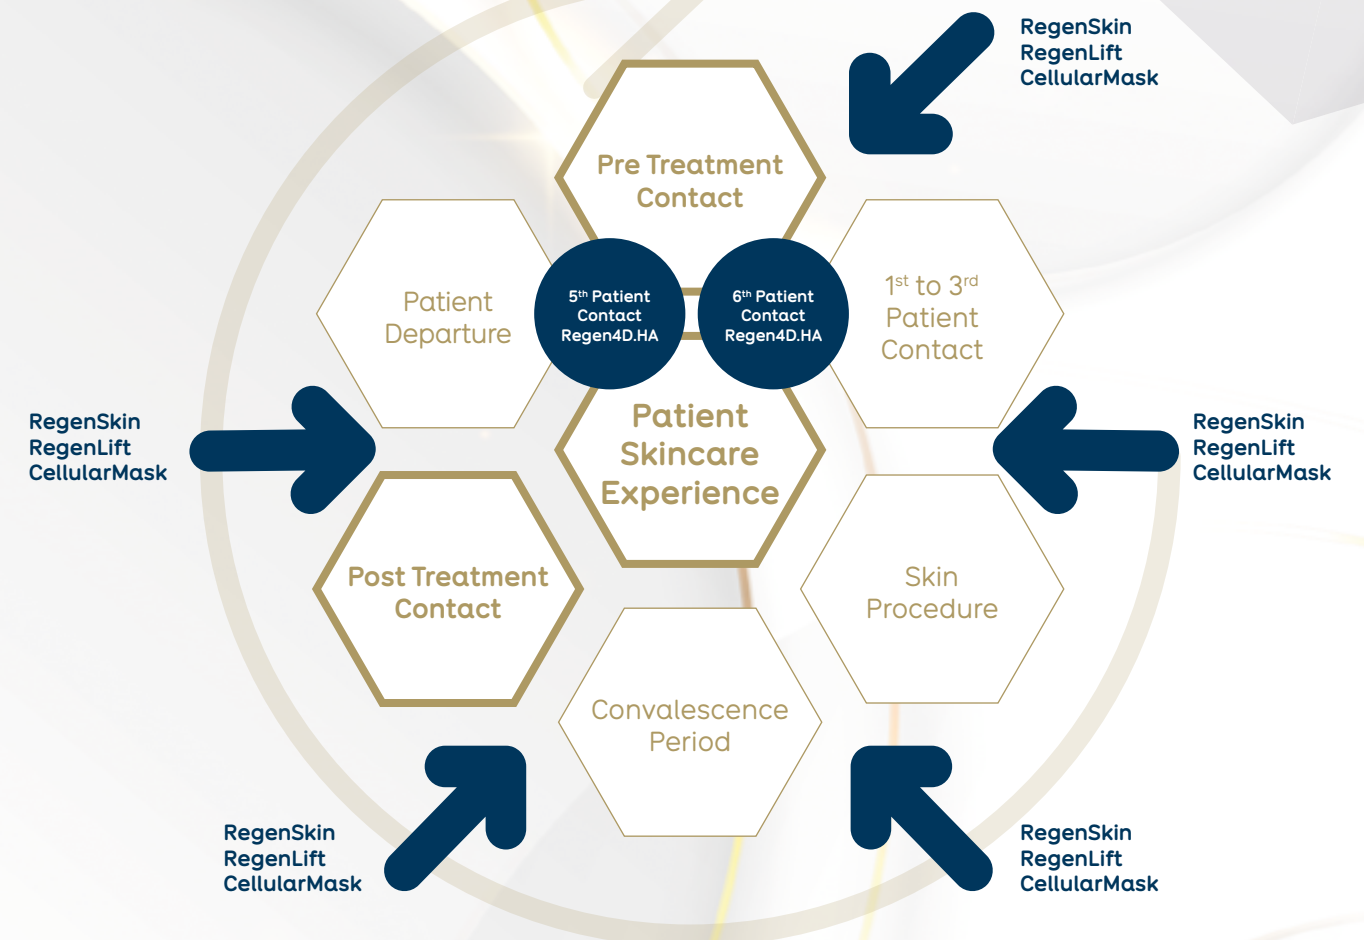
RegenSkin
RegenLift
CellularMask

Pre Treatment Contact

Patient Departure

5$^{th}$ Patient Contact Regen4D.HA

6$^{th}$ Patient Contact Regen4D.HA

1$^{st}$ to 3$^{rd}$ Patient Contact

RegenSkin
RegenLift
CellularMask

Patient Skincare Experience

RegenSkin
RegenLift
CellularMask

Post Treatment Contact

Skin Procedure

Convalescence Period

RegenSkin
RegenLift
CellularMask

RegenSkin
RegenLift
CellularMask